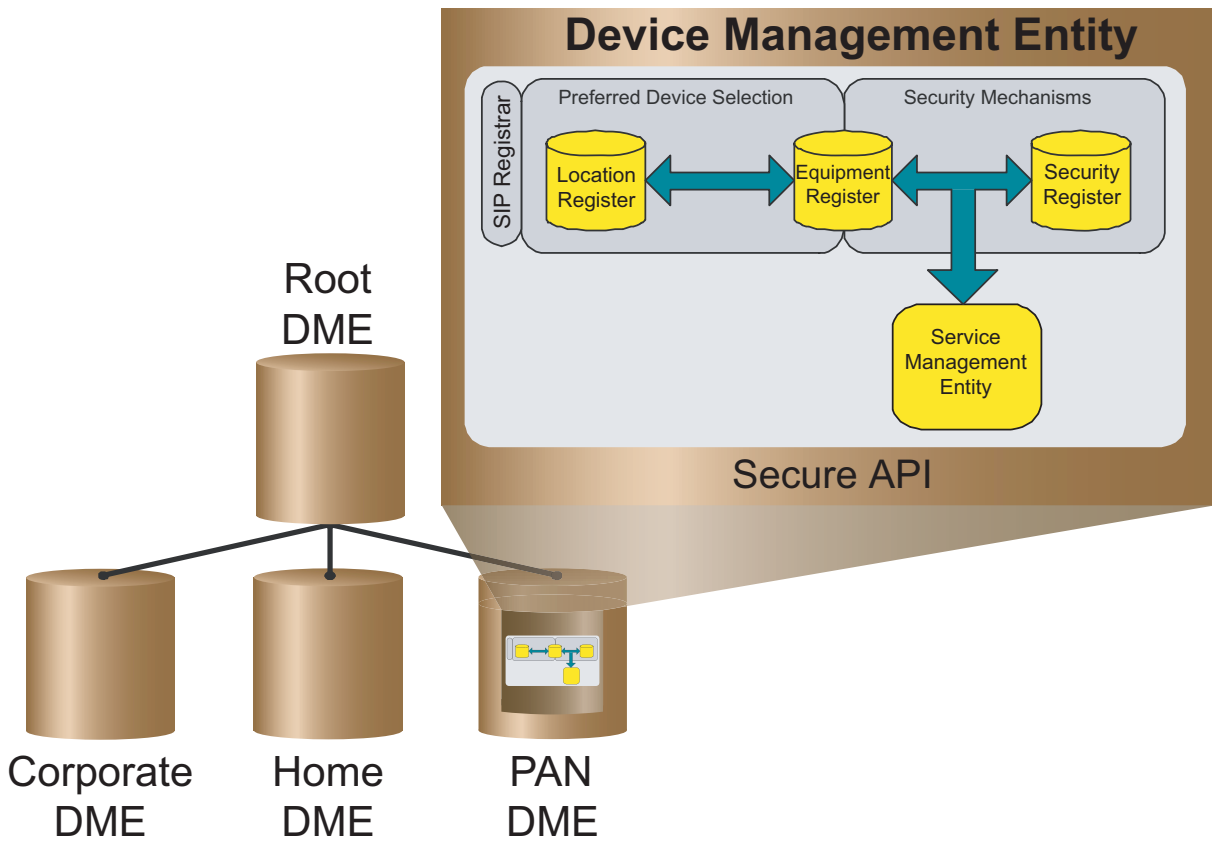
Device Management Entity

SIP Registrar

Preferred Device Selection

Security Mechanisms

Location Register

Equipment Register

Security Register

Service Management Entity

Secure API

Root DME

Corporate DME

Home DME

PAN DME